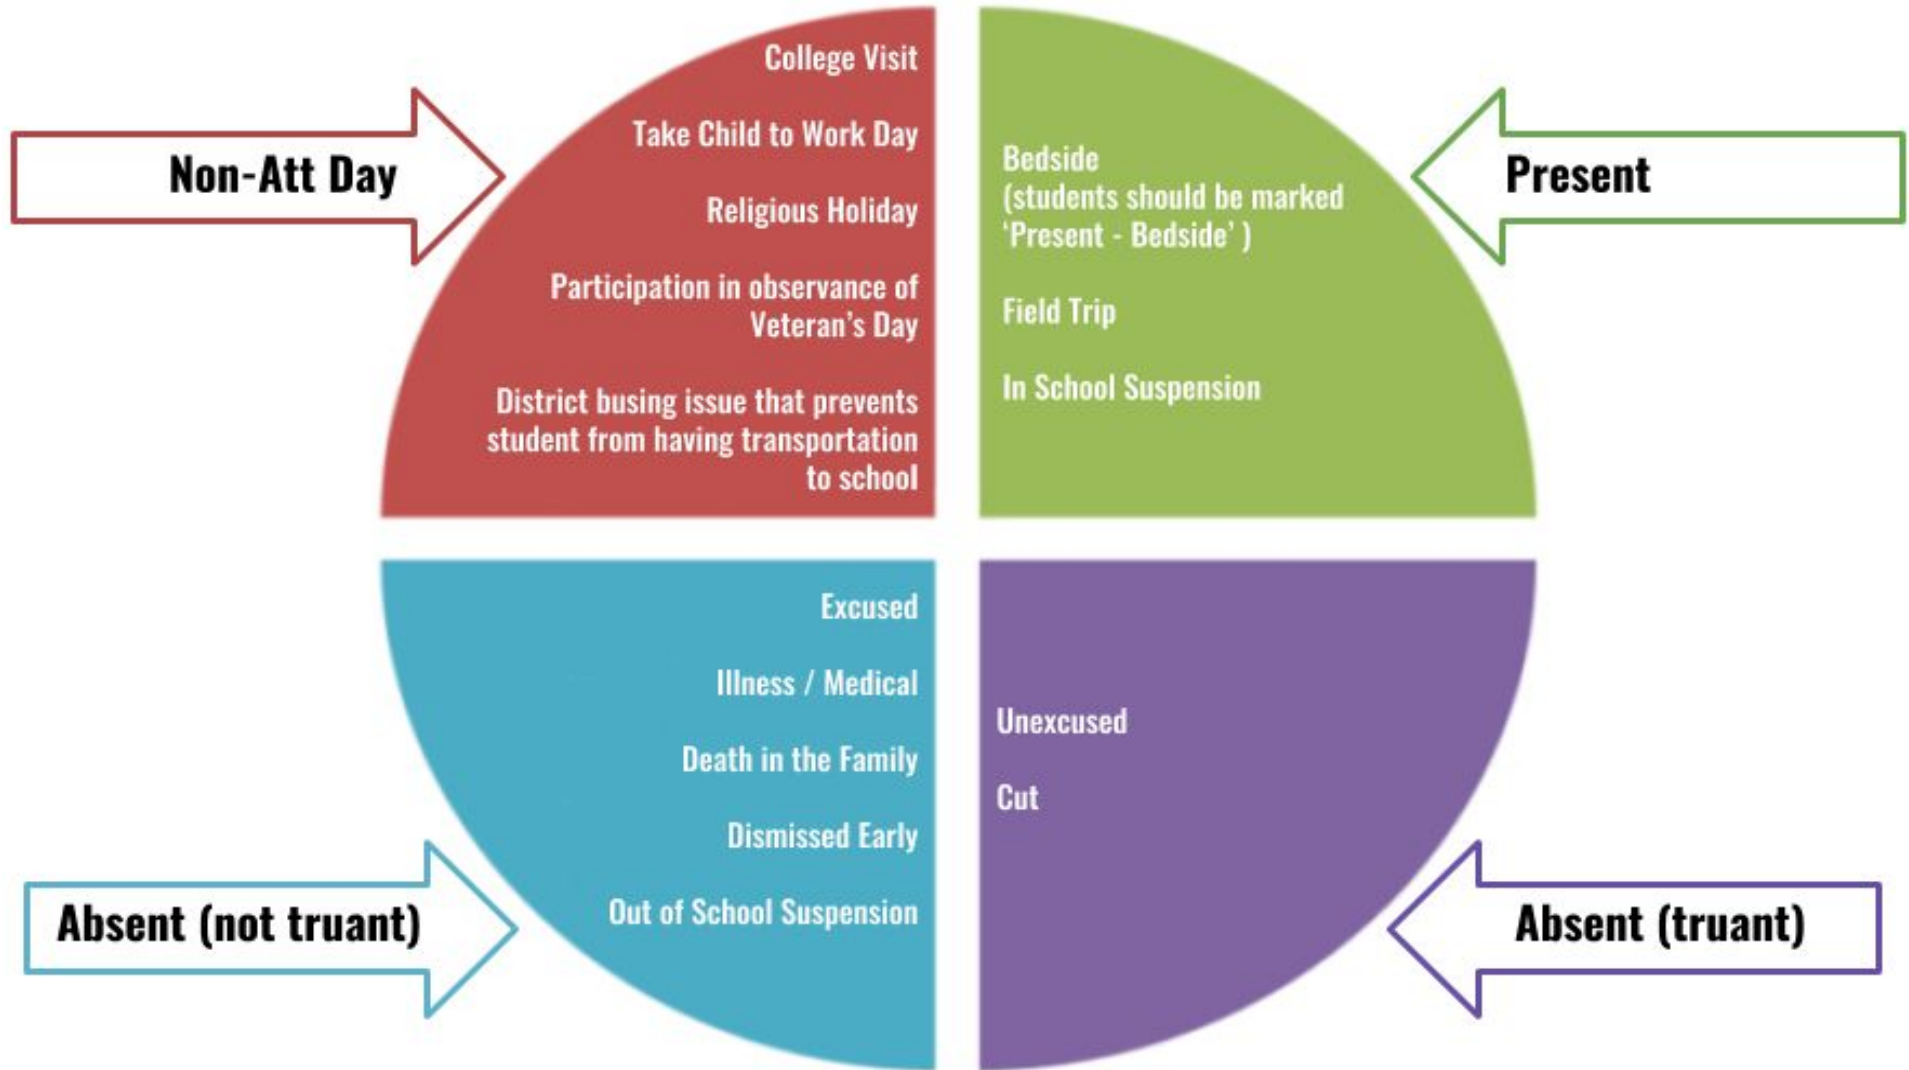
Non-Att Day

College Visit

Take Child to Work Day

Religious Holiday

Participation in observance of Veteran's Day

District busing issue that prevents student from having transportation to school

Present

Bedside (students should be marked 'Present - Bedside' )

Field Trip

In School Suspension

Excused

Illness / Medical

Death in the Family

Dismissed Early

Out of School Suspension

Absent (not truant)

Unexcused

Cut

Absent (truant)